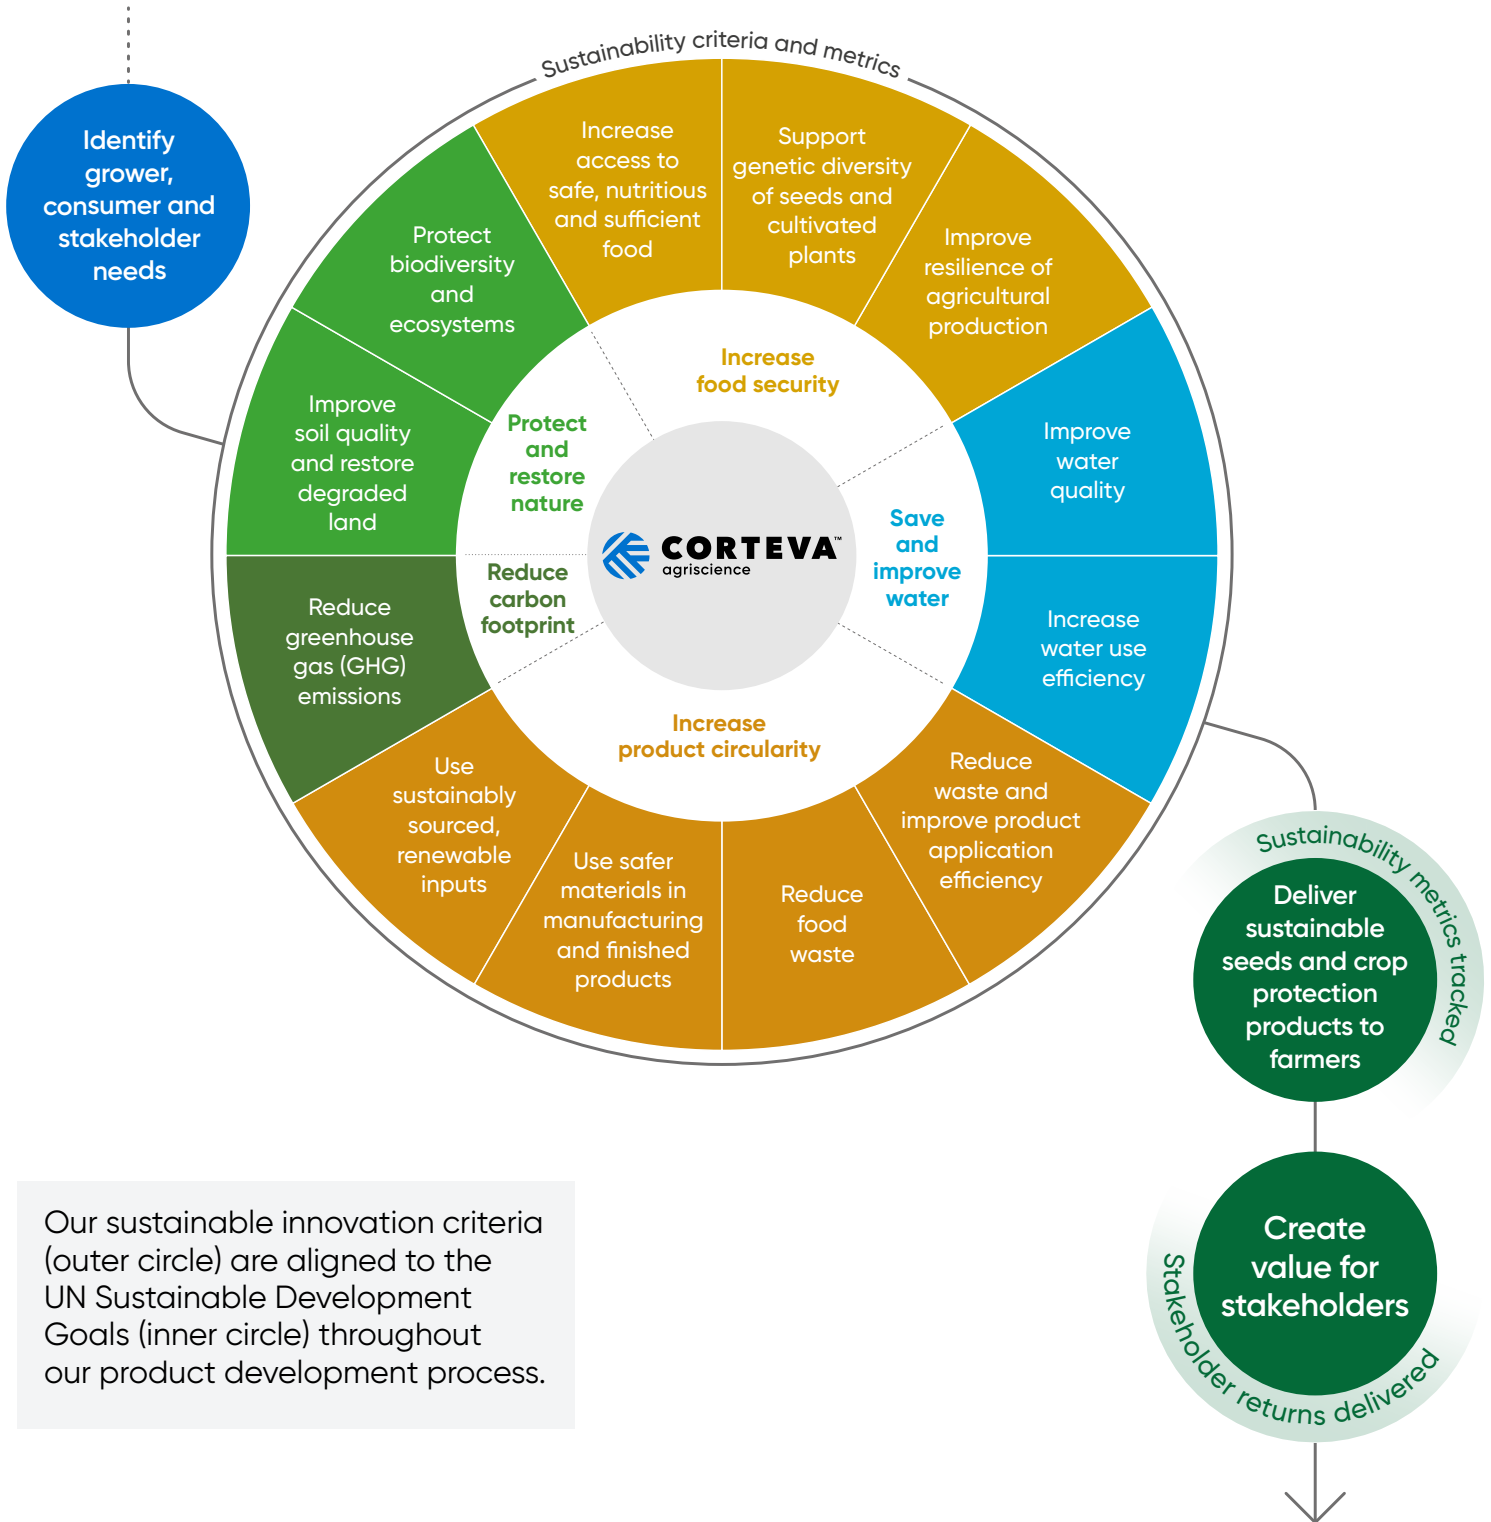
Identify grower, consumer and stakeholder needs

Sustainability criteria and metrics

Increase access to safe, nutritious and sufficient food

Support genetic diversity of seeds and cultivated plants

Improve resilience of agricultural production

Protect biodiversity and ecosystems

Improve soil quality and restore degraded land

Improve water quality

Increase water use efficiency

Reduce greenhouse gas (GHG) emissions

Use sustainably sourced, renewable inputs

Use safer materials in manufacturing and finished products

Reduce food waste

Reduce waste and improve product application efficiency

Increase food security

Protect and restore nature

Save and improve water

Reduce carbon footprint

Increase product circularity

CORTEVA™ agriscience

Sustainability metrics tracked

Deliver sustainable seeds and crop protection products to farmers

Create value for stakeholders

Stakeholder returns delivered

Our sustainable innovation criteria (outer circle) are aligned to the UN Sustainable Development Goals (inner circle) throughout our product development process.